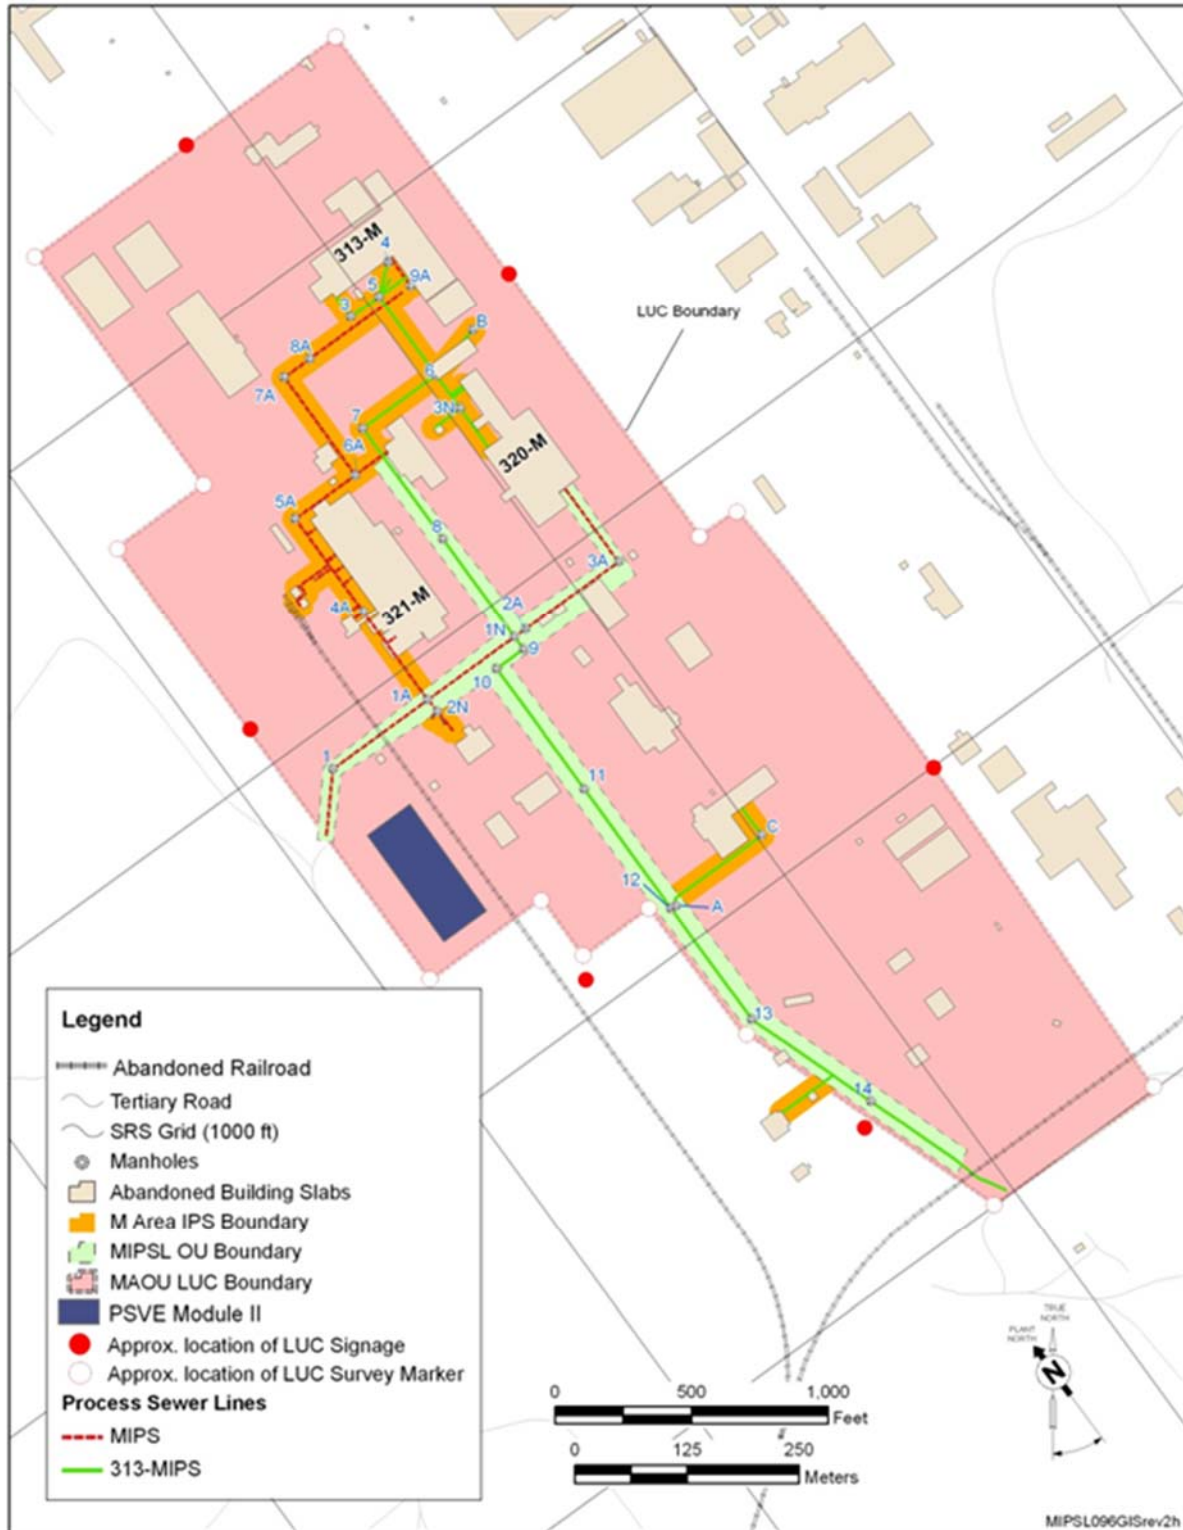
313-M
4
9A
5
3
B
8A
6
7A
3N
7
320-M
6A
5A
8
3A
321-M
4A
2A
1N
9
10
1A
2N
1
11
C
12
A
13
14
LUC Boundary

Legend
Abandoned Railroad
Tertiary Road
SRS Grid (1000 ft)
Manholes
Abandoned Building Slabs
M Area IPS Boundary
MIPSL OU Boundary
MAOU LUC Boundary
PSVE Module II
Approx. location of LUC Signage
Approx. location of LUC Survey Marker
Process Sewer Lines
MIPS
313-MIPS

0 500 1,000 Feet
0 125 250 Meters

TRUE NORTH
PLANT NORTH
N

MIPSL096GISrev2h